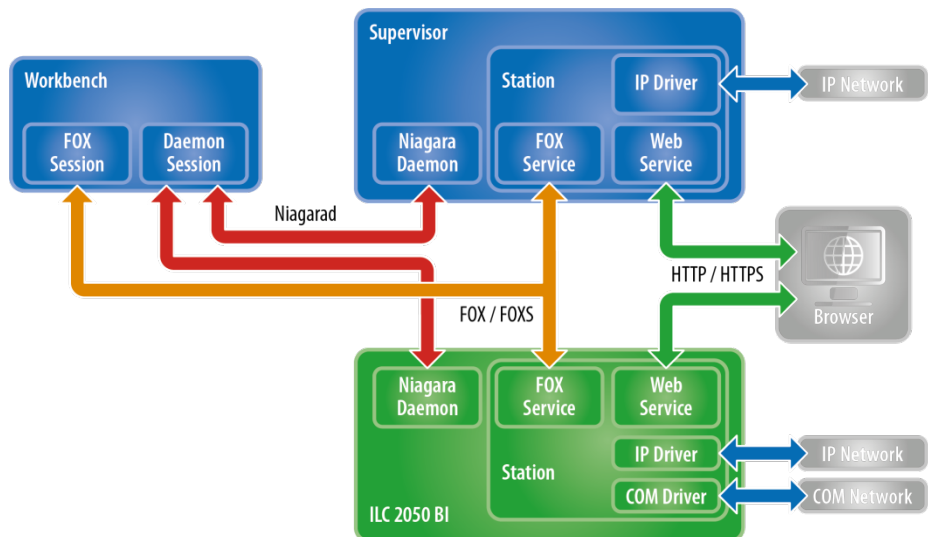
Supervisor

Workbench

Station

IP Driver

IP Network

FOX Session

Daemon Session

Niagara Daemon

FOX Service

Web Service

Niagarad

HTTP / HTTPS

Browser

FOX / FOXS

Niagara Daemon

FOX Service

Web Service

IP Driver

IP Network

Station

COM Driver

COM Network

ILC 2050 BI